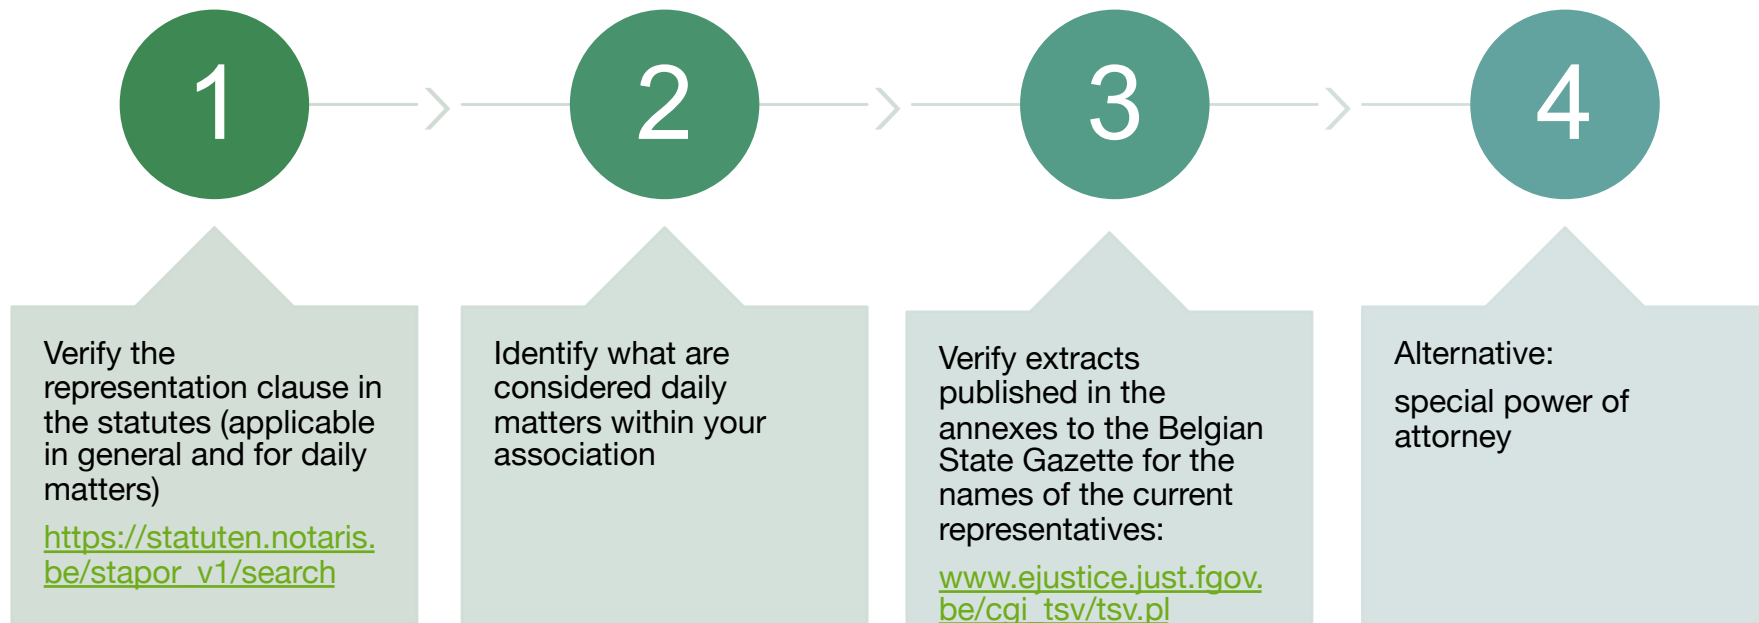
1

2

3

4

Verify the representation clause in the statutes (applicable in general and for daily matters)

https://statuten.notaris.be/stapor_v1/search

Identify what are considered daily matters within your association

Verify extracts published in the annexes to the Belgian State Gazette for the names of the current representatives:

www.ejustice.just.fgov.be/cgi_tsv/tsv.pl

Alternative:

special power of attorney